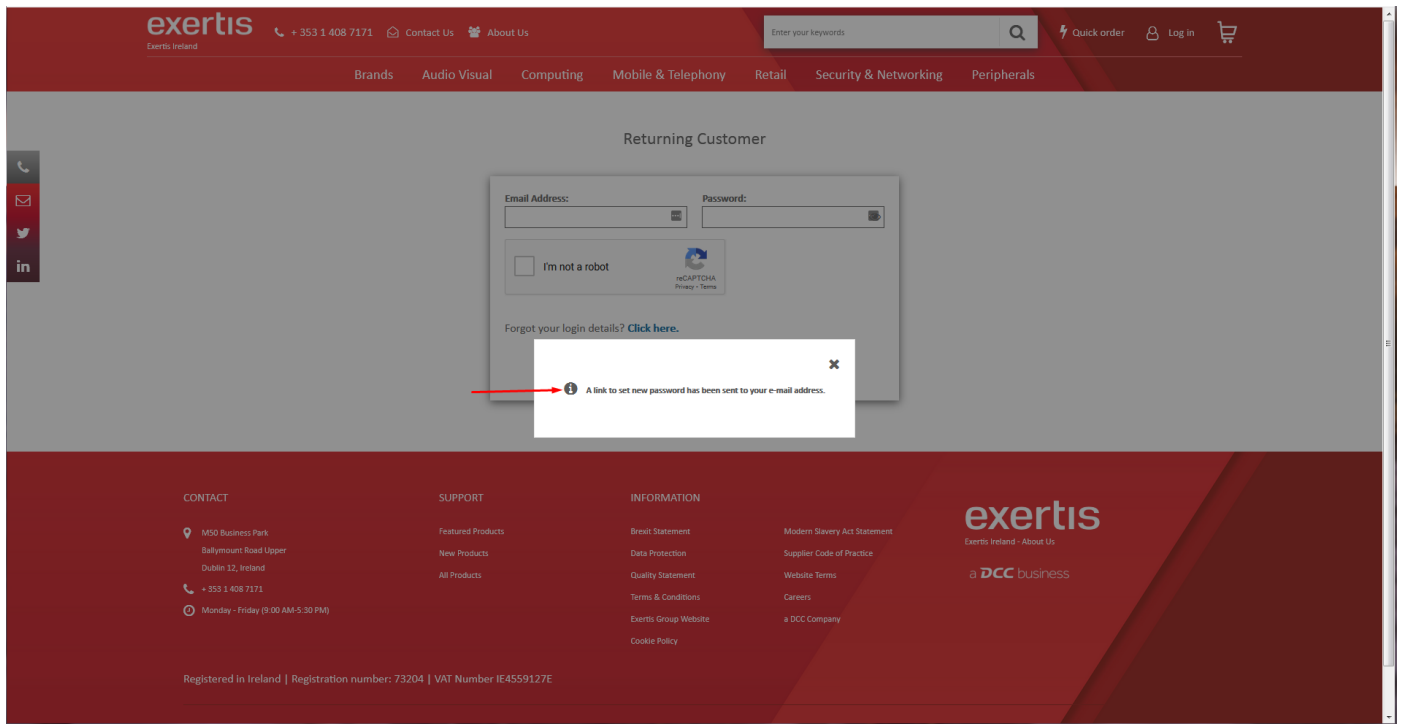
exertis
Exertis Ireland

+ 353 1 408 7171 Contact Us About Us

Enter your keywords

Quick order Log in

Brands Audio Visual Computing Mobile & Telephony Retail Security & Networking Peripherals

Returning Customer

Email Address:

Password:

I'm not a robot
reCAPTCHA
Privacy - Terms

Forgot your login details? Click here.

A link to set new password has been sent to your e-mail address.

CONTACT

M50 Business Park
Ballymount Road Upper
Dublin 12, Ireland

+ 353 1 408 7171

Monday - Friday (9:00 AM-5:30 PM)

SUPPORT

Featured Products
New Products
All Products

INFORMATION

Brexit Statement
Data Protection
Quality Statement
Terms & Conditions
Exertis Group Website
Cookie Policy

Modern Slavery Act Statement
Supplier Code of Practice
Website Terms
Careers
a DCC Company

exertis
Exertis Ireland - About Us

a DCC business

Registered in Ireland | Registration number: 73204 | VAT Number IE4559127E